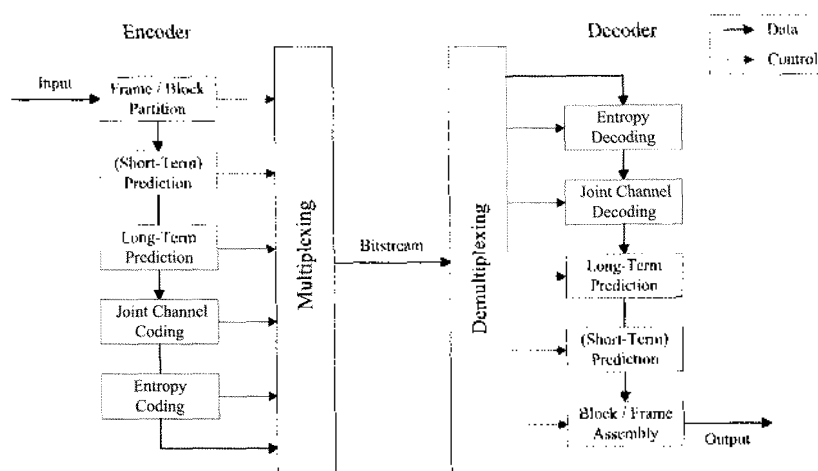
Encoder

Decoder

Data

Control

Input

Frame / Block Partition

(Short-Term) Prediction

Long-Term Prediction

Joint Channel Coding

Entropy Coding

Multiplexing

Bitstream

Demultiplexing

Entropy Decoding

Joint Channel Decoding

Long-Term Prediction

(Short-Term) Prediction

Block / Frame Assembly

Output